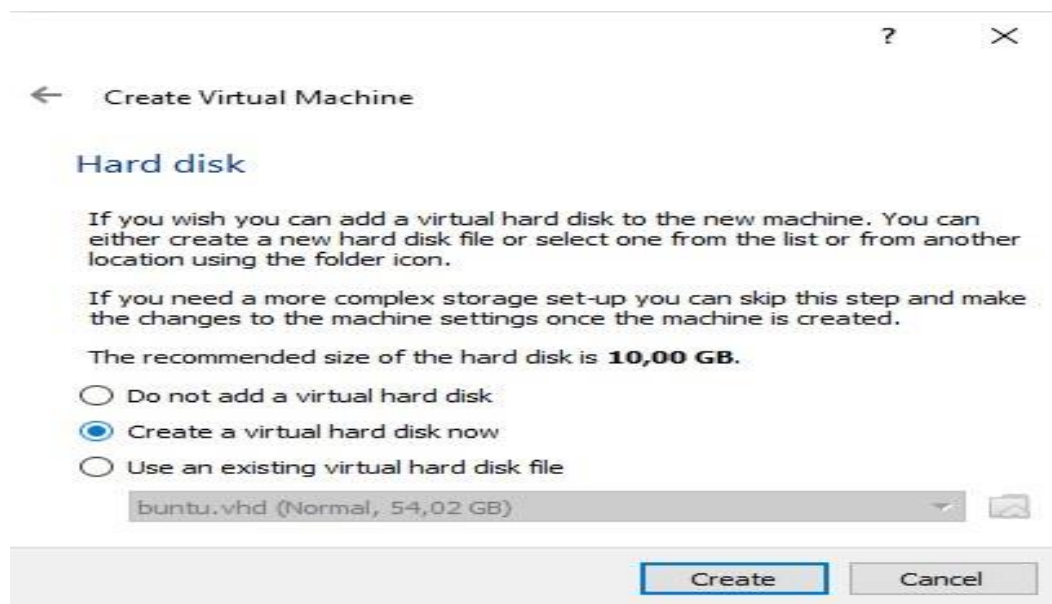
?
×

← Create Virtual Machine

Hard disk

If you wish you can add a virtual hard disk to the new machine. You can either create a new hard disk file or select one from the list or from another location using the folder icon.

If you need a more complex storage set-up you can skip this step and make the changes to the machine settings once the machine is created.

The recommended size of the hard disk is **10,00 GB**.

Do not add a virtual hard disk

Create a virtual hard disk now

Use an existing virtual hard disk file

buntu.vhd (Normal, 54,02 GB)

Create Cancel